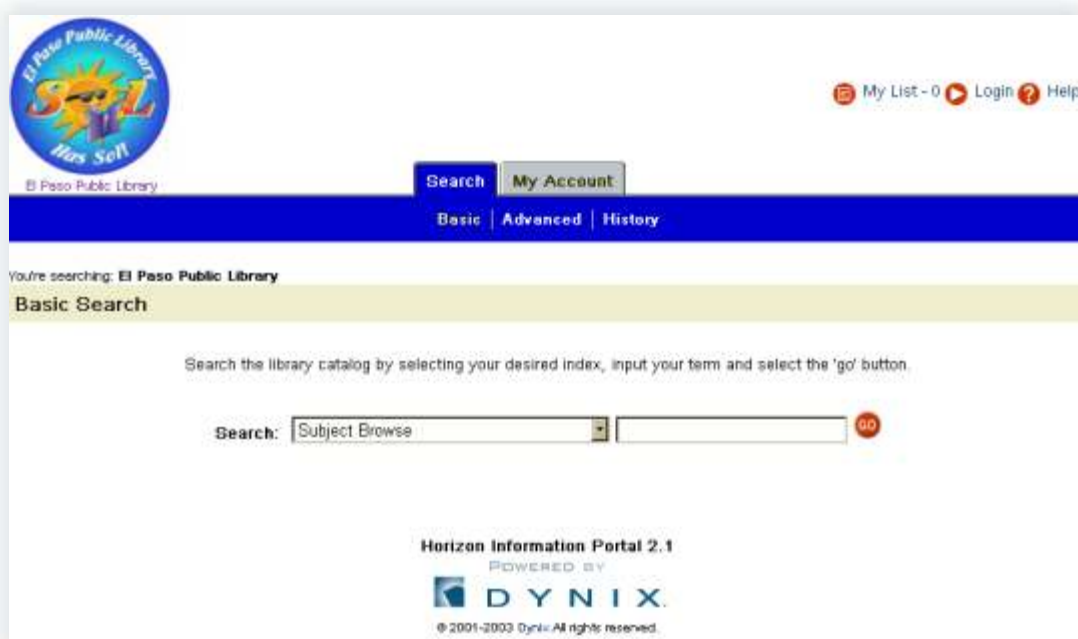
El Paso Public Library
SOL
Has Sol!
El Paso Public Library

My List - 0 Login Help

Search My Account

Basic | Advanced | History

You're searching: El Paso Public Library

Basic Search

Search the library catalog by selecting your desired index, input your term and select the 'go' button.

Search: Subject Browse GO

Horizon Information Portal 2.1
POWERED BY
DYNIX
© 2001-2003 Dynix All rights reserved.